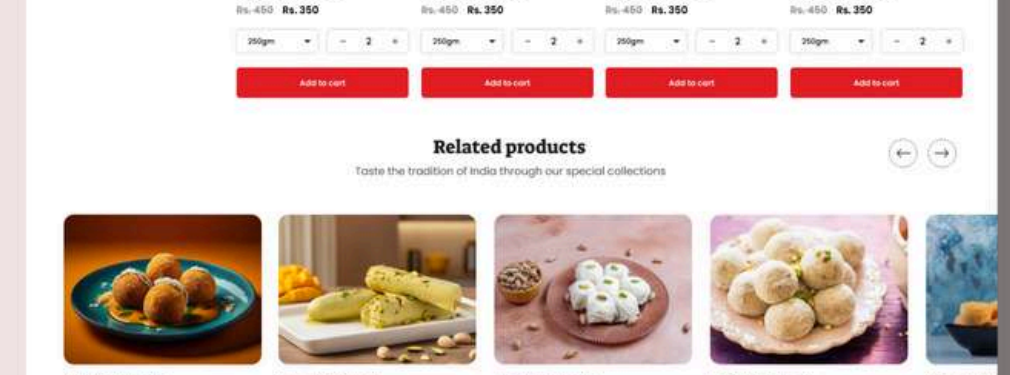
Rs. 450 Rs. 350

250gm − 2 +

Add to cart

Rs. 450 Rs. 350

250gm − 2 +

Add to cart

Rs. 450 Rs. 350

250gm − 2 +

Add to cart

Rs. 450 Rs. 350

250gm − 2 +

Add to cart

Related products

Taste the tradition of India through our special collections

← →